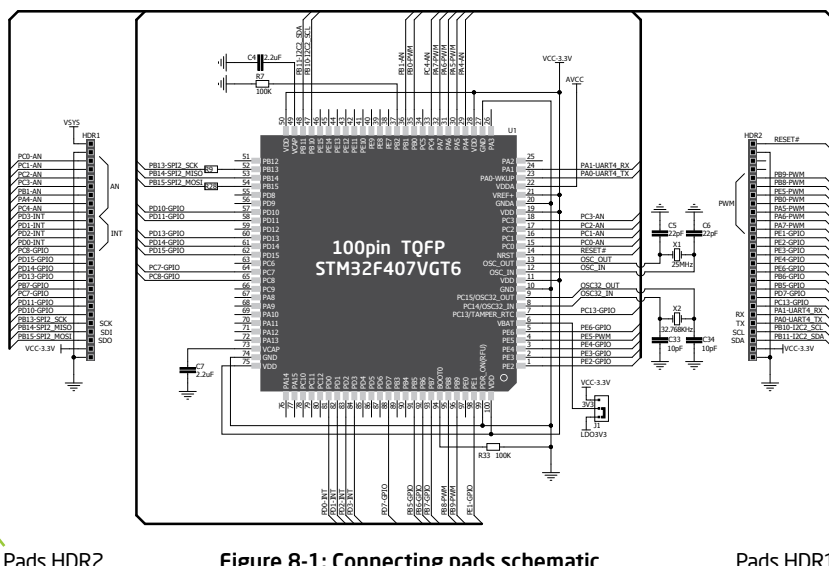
VSYS
HDR1
PC0-AN
PC1-AN
PC2-AN
PC3-AN
PB1-AN
PA4-AN
PC4-AN
PD3-INT
PD2-INT
PD1-INT
PD0-INT
PC8-GPIO
PD15-GPIO
PD14-GPIO
PD13-GPIO
PB7-GPIO
PC7-GPIO
PD11-GPIO
PD10-GPIO
PB13-SPI2_SCK
PB14-SPI2_MISO
PB15-SPI2_MOSI
VCC-3.3V
AN
INT
SCK
SDI
SDO

C4 2.2uF
R7 100K
PB11-I2C2_SDA
PB10-I2C2_SCL
PB1-AN
PB0-PWM
PC4-AN
PA7-PWM
PA6-PWM
PA5-PWM
PA4-AN
VCC-3.3V
AVCC
U1

PB13-SPI2_SCK
PB14-SPI2_MISO
PB15-SPI2_MOSI
PD10-GPIO
PD11-GPIO
PD13-GPIO
PD14-GPIO
PD15-GPIO
PC7-GPIO
PC8-GPIO
C7 2.2uF

100pin TQFP
STM32F407VGT6

PA1-UART4_RX
PA0-UART4_TX
PC3-AN
PC2-AN
PC1-AN
PC0-AN
RESET#
OSC_OUT
OSC_IN
OSC32_OUT
OSC32_IN
PC13-GPIO
PE6-GPIO
PE5-PWM
PE4-GPIO
PE3-GPIO
PE2-GPIO
C5 22pF
C6 22pF
X1 25MHz
X2 32.768KHz
C33 10pF
C34 10pF
VCC-3.3V
3V3
J1
LDO3V3
R33 100K

PD0-INT
PD1-INT
PD2-INT
PD3-INT
PD7-GPIO
PB5-GPIO
PB6-GPIO
PB7-GPIO
PB8-PWM
PB9-PWM
PE1-GPIO

HDR2
RESET#
PB9-PWM
PB8-PWM
PE5-PWM
PB0-PWM
PA5-PWM
PA6-PWM
PA7-PWM
PE1-GPIO
PE2-GPIO
PE3-GPIO
PE4-GPIO
PE6-GPIO
PB6-GPIO
PB5-GPIO
PD7-GPIO
PC13-GPIO
PA1-UART4_RX
PA0-UART4_TX
PB10-I2C2_SCL
PB11-I2C2_SDA
VCC-3.3V
PWM
RX
TX
SCL
SDA

Pads HDR2
Figure 8-1: Connecting pads schematic
Pads HDR1